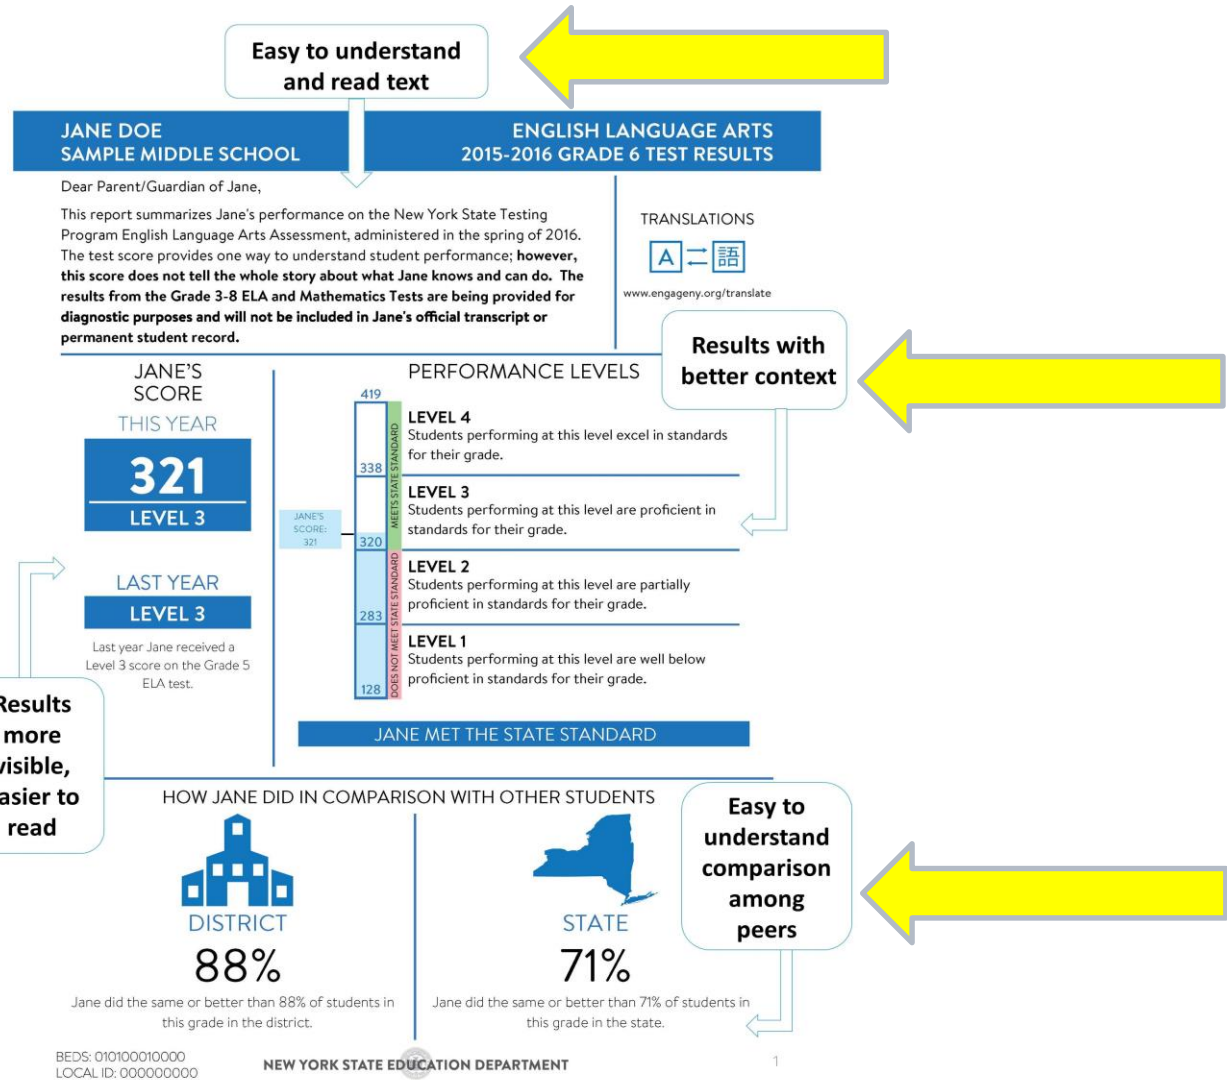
Easy to understand and read text

JANE DOE
SAMPLE MIDDLE SCHOOL

ENGLISH LANGUAGE ARTS
2015-2016 GRADE 6 TEST RESULTS

Dear Parent/Guardian of Jane,

This report summarizes Jane's performance on the New York State Testing Program English Language Arts Assessment, administered in the spring of 2016. The test score provides one way to understand student performance; **however, this score does not tell the whole story about what Jane knows and can do. The results from the Grade 3-8 ELA and Mathematics Tests are being provided for diagnostic purposes and will not be included in Jane's official transcript or permanent student record.**

TRANSLATIONS

A 語

www.engageny.org/translate

Results with better context

JANE'S SCORE

THIS YEAR

321

LEVEL 3

LAST YEAR

LEVEL 3

Last year Jane received a Level 3 score on the Grade 5 ELA test.

Results more visible, easier to read

PERFORMANCE LEVELS

419

338

320

283

128

JANE'S SCORE: 321

MEETS STATE STANDARD

DOES NOT MEET STATE STANDARD

LEVEL 4
Students performing at this level excel in standards for their grade.

LEVEL 3
Students performing at this level are proficient in standards for their grade.

LEVEL 2
Students performing at this level are partially proficient in standards for their grade.

LEVEL 1
Students performing at this level are well below proficient in standards for their grade.

JANE MET THE STATE STANDARD

HOW JANE DID IN COMPARISON WITH OTHER STUDENTS

Easy to understand comparison among peers

DISTRICT
88%
Jane did the same or better than 88% of students in this grade in the district.

STATE
71%
Jane did the same or better than 71% of students in this grade in the state.

BEDS: 010100010000
LOCAL ID: 000000000

NEW YORK STATE EDUCATION DEPARTMENT

1